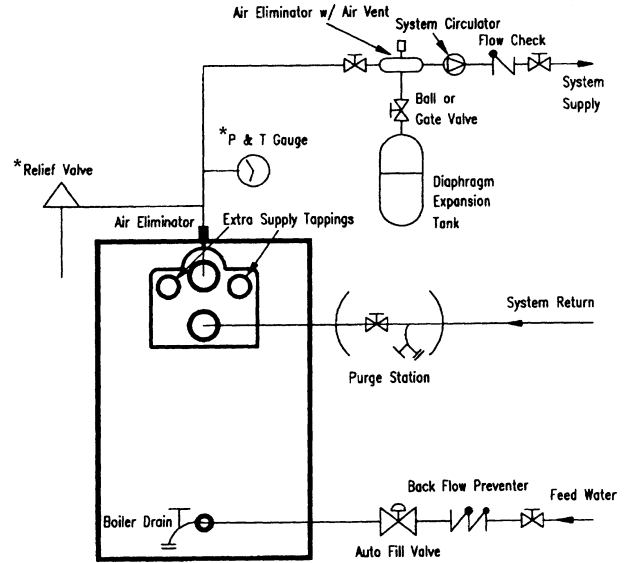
Air Eliminator w/ Air Vent
System Circulator
Flow Check
System Supply
Ball or Gate Valve
*P & T Gauge
*Relief Valve
Diaphragm Expansion Tank
Air Eliminator
Extra Supply Tappings
System Return
Purge Station
Back Flow Preventer
Feed Water
Boiler Drain
Auto Fill Valve